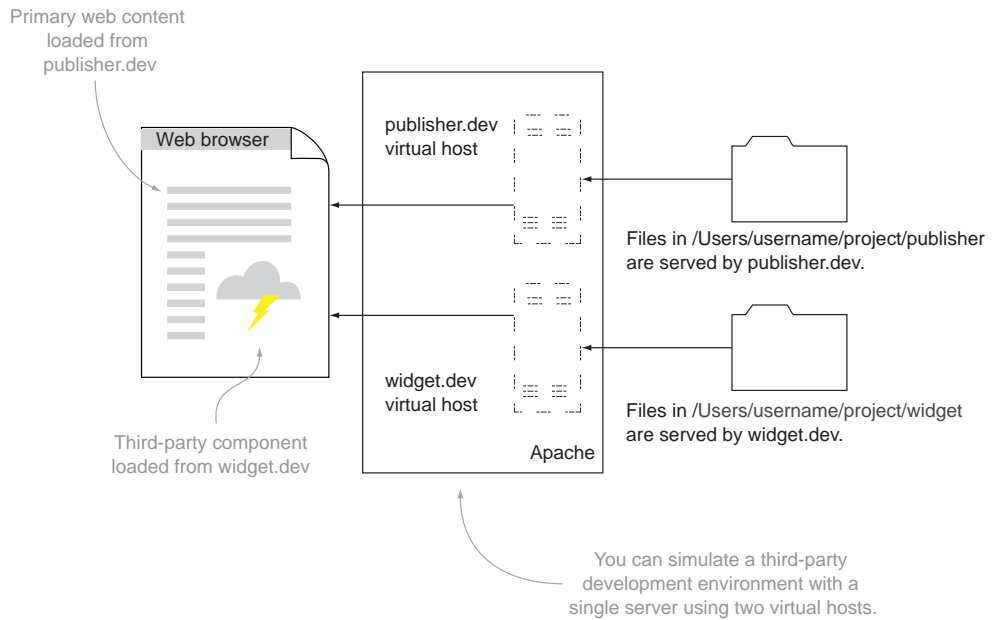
Primary web content loaded from publisher.dev

Web browser

publisher.dev virtual host

Files in /Users/username/project/publisher are served by publisher.dev.

widget.dev virtual host

Files in /Users/username/project/widget are served by widget.dev.

Apache

Third-party component loaded from widget.dev

You can simulate a third-party development environment with a single server using two virtual hosts.